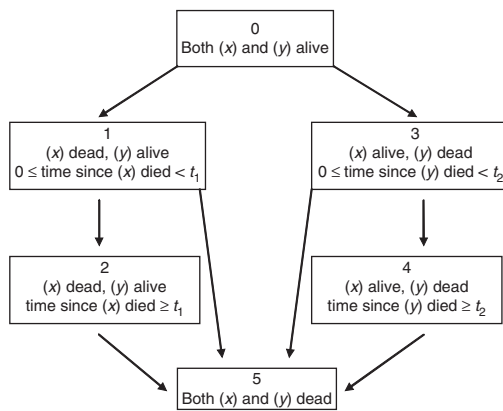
0
Both ($x$) and ($y$) alive

1
($x$) dead, ($y$) alive
$0 \leq$ time since ($x$) died $< t_1$

3
($x$) alive, ($y$) dead
$0 \leq$ time since ($y$) died $< t_2$

2
($x$) dead, ($y$) alive
time since ($x$) died $\geq t_1$

4
($x$) alive, ($y$) dead
time since ($y$) died $\geq t_2$

5
Both ($x$) and ($y$) dead